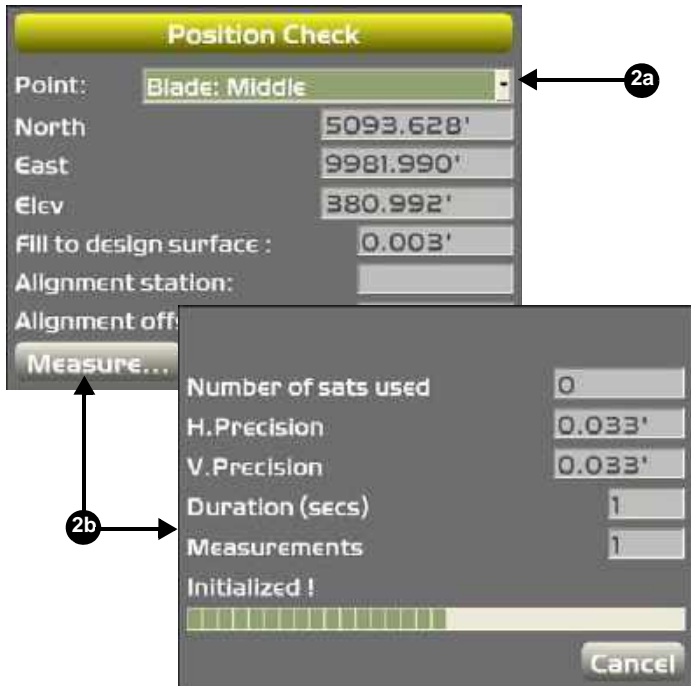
Position Check

Point: Blade: Middle

2a

North 5093.628'

East 9981.990'

Elev 380.992'

Fill to design surface : 0.003'

Alignment station:

Alignment off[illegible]

Measure...

Number of sats used 0

H.Precision 0.033'

V.Precision 0.033'

2b

Duration (secs) 1

Measurements 1

Initialized !

Cancel